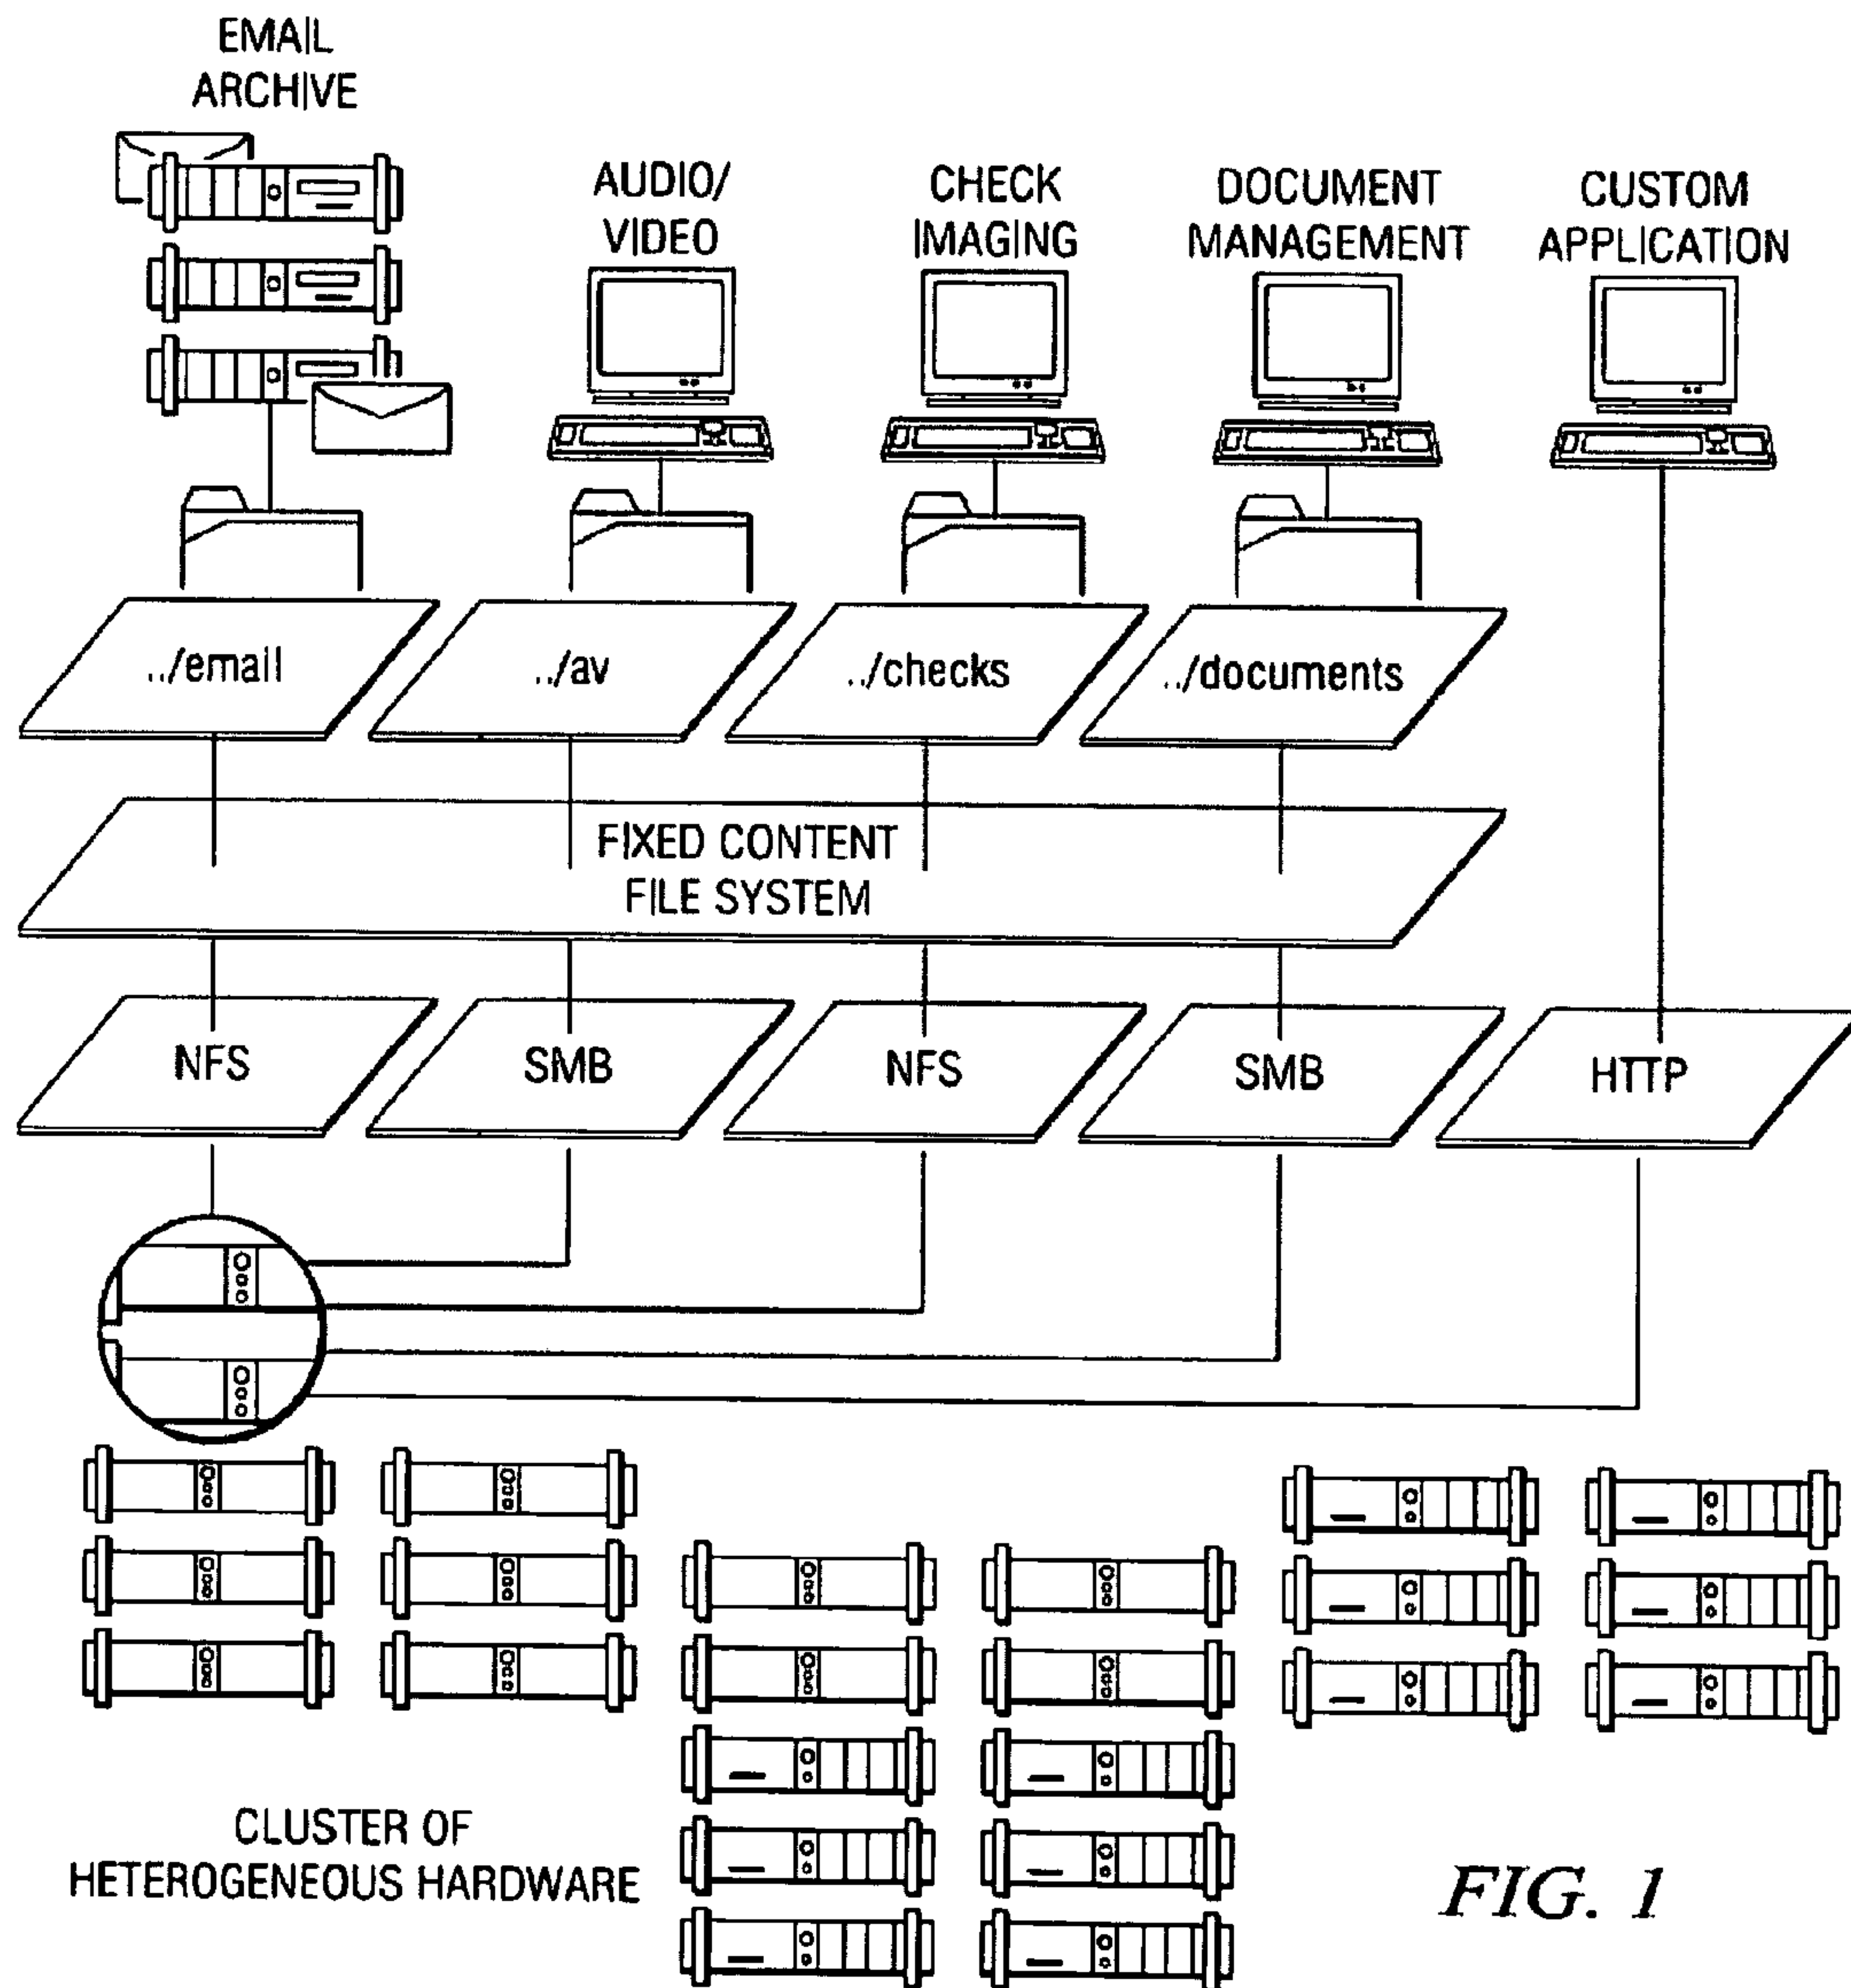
EMAIL ARCHIVE

AUDIO/ VIDEO

CHECK IMAGING

DOCUMENT MANAGEMENT

CUSTOM APPLICATION

../email

../av

../checks

../documents

FIXED CONTENT FILE SYSTEM

NFS

SMB

NFS

SMB

HTTP

CLUSTER OF HETEROGENEOUS HARDWARE

FIG. 1